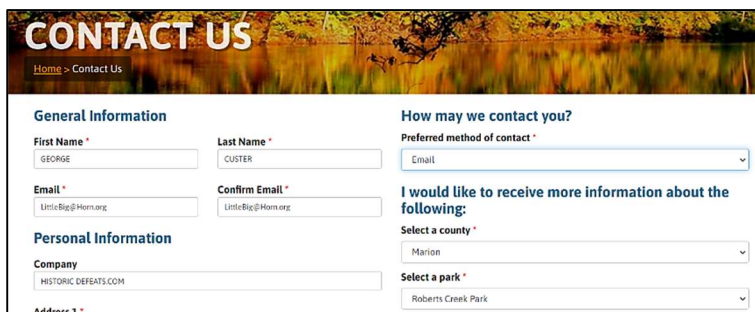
CONTACT US

Home > Contact Us

General Information

First Name *
GEORGE

Last Name *
CUSTER

Email *
LittleBig@Horn.org

Confirm Email *
LittleBig@Horn.org

Personal Information

Company
HISTORIC DEFEATS.COM

Address 1 *

How may we contact you?

Preferred method of contact *
Email

I would like to receive more information about the following:

Select a county *
Marion

Select a park *
Roberts Creek Park